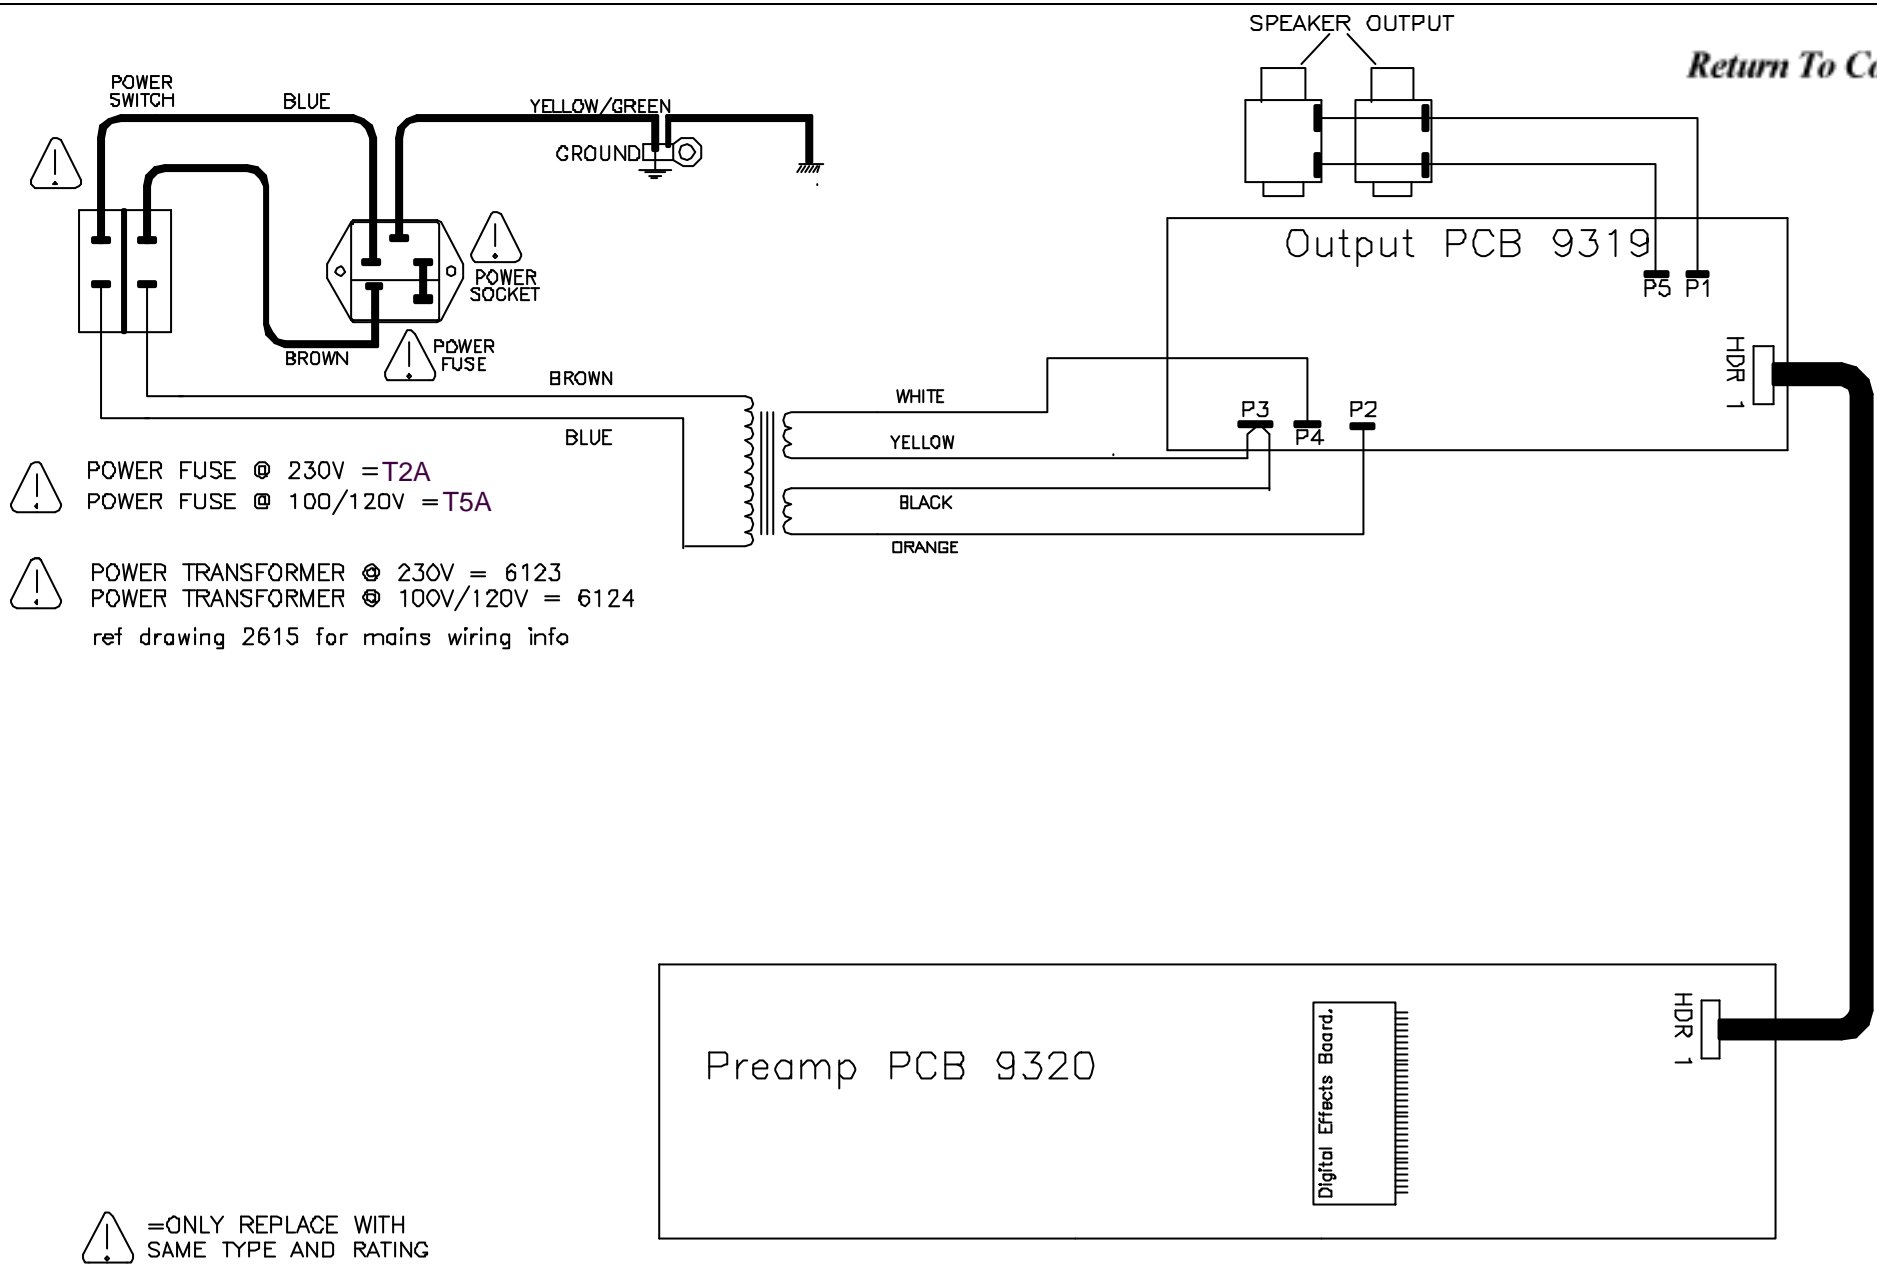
SPEAKER OUTPUT

Return To C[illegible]

POWER SWITCH

BLUE

YELLOW/GREEN

GROUND

POWER SOCKET

Output PCB 9319

P5 P1

BROWN

POWER FUSE

BROWN

HDR 1

WHITE

P3

P4

P2

BLUE

YELLOW

POWER FUSE @ 230V =T2A
POWER FUSE @ 100/120V =T5A

BLACK

ORANGE

POWER TRANSFORMER @ 230V = 6123
POWER TRANSFORMER @ 100V/120V = 6124
ref drawing 2615 for mains wiring info

HDR 1

Preamp PCB 9320

Digital Effects Board.

=ONLY REPLACE WITH SAME TYPE AND RATING